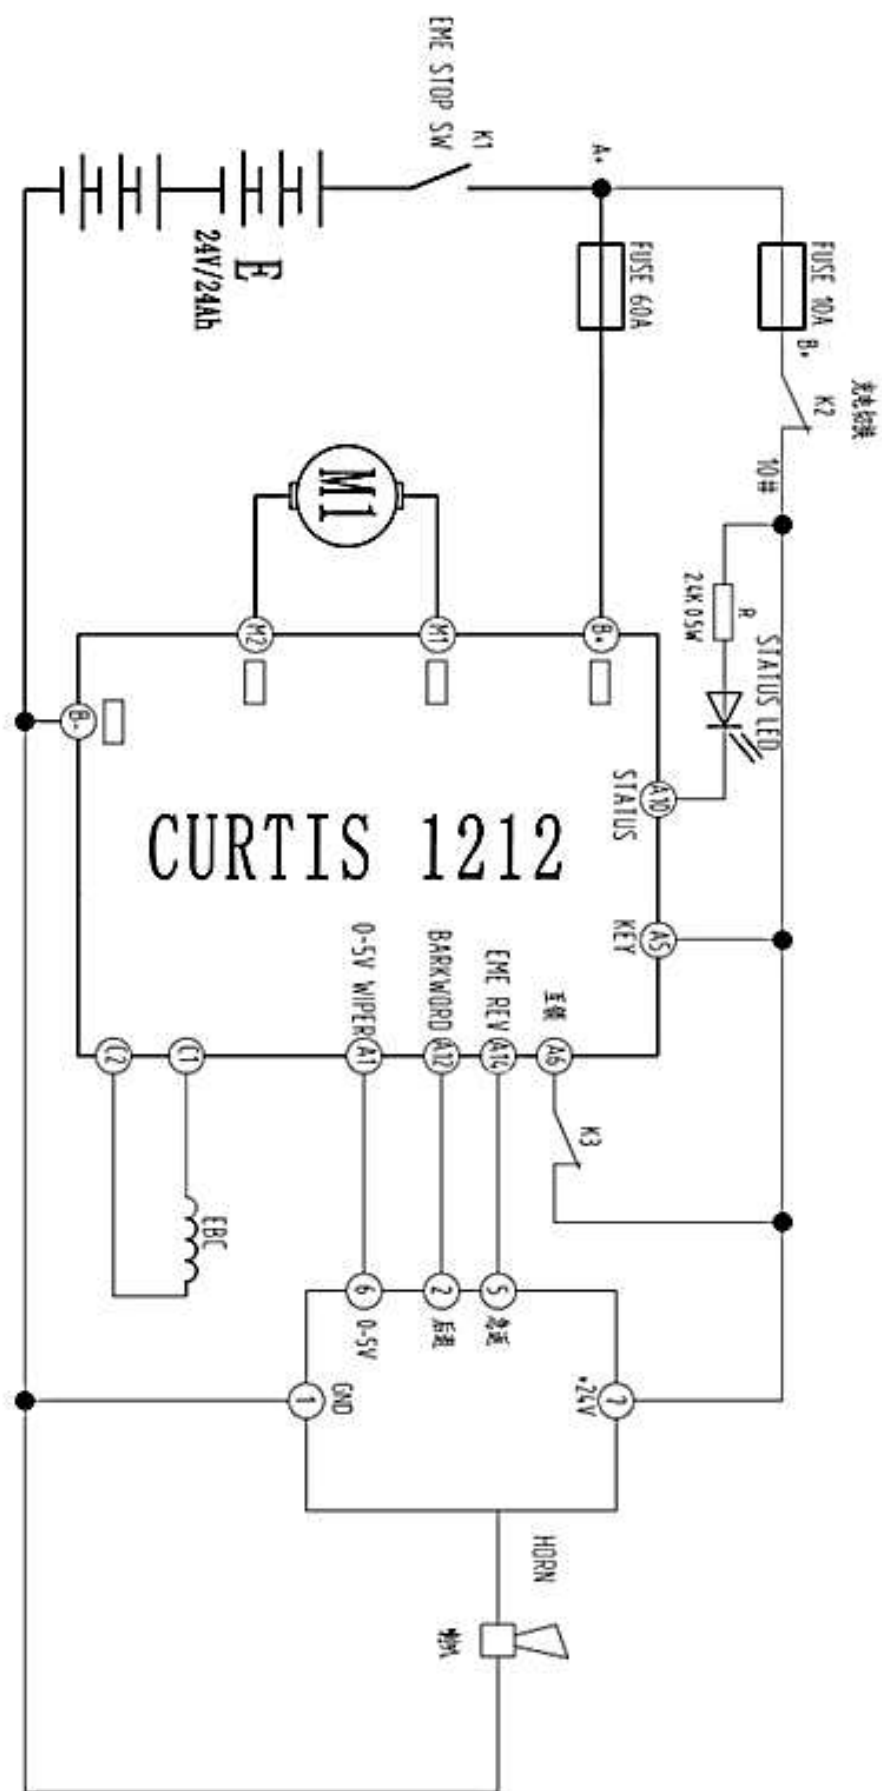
EME STOP SW
K1
A+
E
24V/24Ah
FUSE 60A
FUSE 10A
B+
K2
电锁
10#
M1
R
2.4K 0.5W
STATUS LED
M2
M1
B+
B-
CURTIS 1212
A10
STATUS
A5
KEY
0-5V WIPER
BARKWORD
EME REV
互锁
C2
C1
A1
A12
A16
A6
K3
EBC
6
2
5
0-5V
后退
急反
1
7
GND
+24V
HORN
喇叭